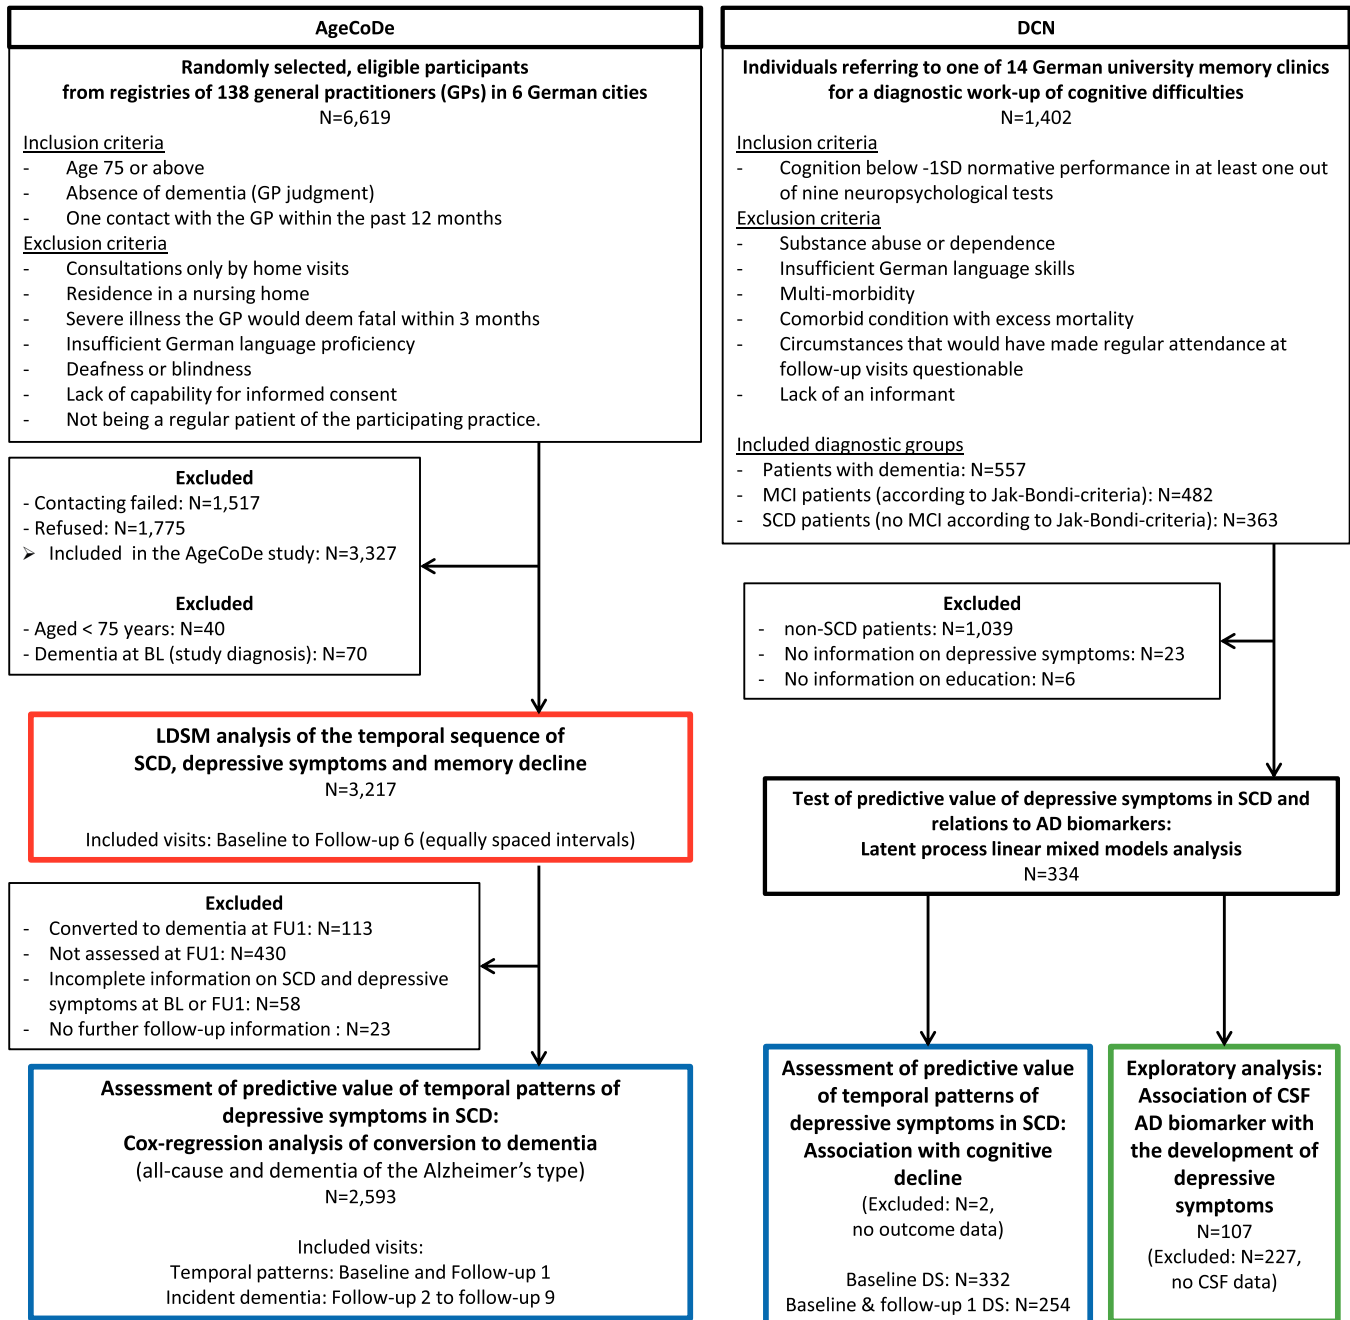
AgeCoDe

Randomly selected, eligible participants from registries of 138 general practitioners (GPs) in 6 German cities
N=6,619

Inclusion criteria
- Age 75 or above
- Absence of dementia (GP judgment)
- One contact with the GP within the past 12 months

Exclusion criteria
- Consultations only by home visits
- Residence in a nursing home
- Severe illness the GP would deem fatal within 3 months
- Insufficient German language proficiency
- Deafness or blindness
- Lack of capability for informed consent
- Not being a regular patient of the participating practice.

Excluded
- Contacting failed: N=1,517
- Refused: N=1,775
➢ Included in the AgeCoDe study: N=3,327

Excluded
- Aged < 75 years: N=40
- Dementia at BL (study diagnosis): N=70

LDSM analysis of the temporal sequence of SCD, depressive symptoms and memory decline
N=3,217

Included visits: Baseline to Follow-up 6 (equally spaced intervals)

Excluded
- Converted to dementia at FU1: N=113
- Not assessed at FU1: N=430
- Incomplete information on SCD and depressive symptoms at BL or FU1: N=58
- No further follow-up information : N=23

Assessment of predictive value of temporal patterns of depressive symptoms in SCD:
Cox-regression analysis of conversion to dementia
(all-cause and dementia of the Alzheimer's type)
N=2,593

Included visits:
Temporal patterns: Baseline and Follow-up 1
Incident dementia: Follow-up 2 to follow-up 9

DCN

Individuals referring to one of 14 German university memory clinics for a diagnostic work-up of cognitive difficulties
N=1,402

Inclusion criteria
- Cognition below -1SD normative performance in at least one out of nine neuropsychological tests

Exclusion criteria
- Substance abuse or dependence
- Insufficient German language skills
- Multi-morbidity
- Comorbid condition with excess mortality
- Circumstances that would have made regular attendance at follow-up visits questionable
- Lack of an informant

Included diagnostic groups
- Patients with dementia: N=557
- MCI patients (according to Jak-Bondi-criteria): N=482
- SCD patients (no MCI according to Jak-Bondi-criteria): N=363

Excluded
- non-SCD patients: N=1,039
- No information on depressive symptoms: N=23
- No information on education: N=6

Test of predictive value of depressive symptoms in SCD and relations to AD biomarkers:
Latent process linear mixed models analysis
N=334

Assessment of predictive value of temporal patterns of depressive symptoms in SCD: Association with cognitive decline
(Excluded: N=2, no outcome data)

Baseline DS: N=332
Baseline & follow-up 1 DS: N=254

Exploratory analysis: Association of CSF AD biomarker with the development of depressive symptoms
N=107
(Excluded: N=227, no CSF data)